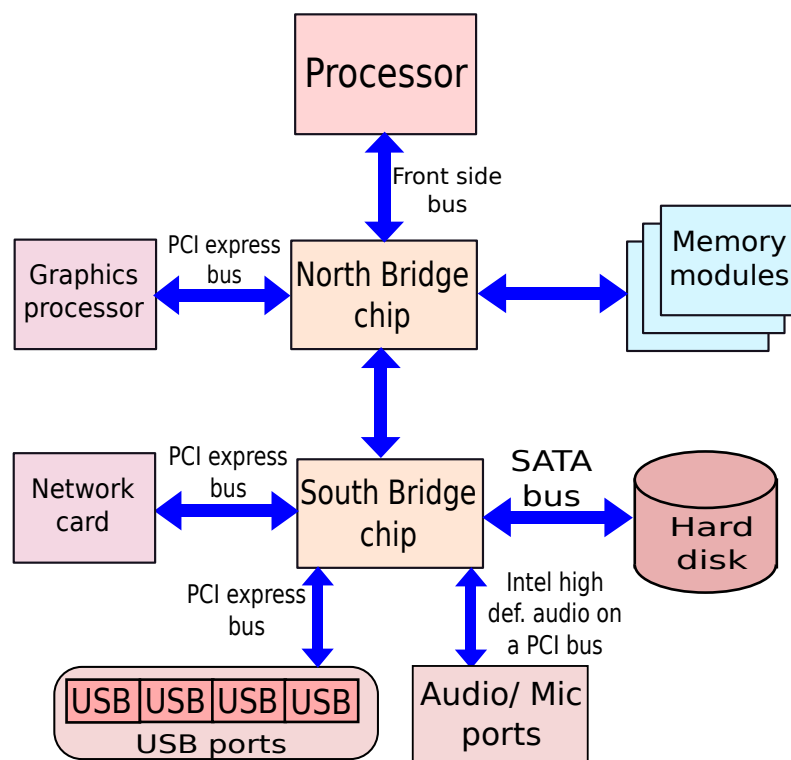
Processor

Front side bus

PCI express bus

Graphics processor

North Bridge chip

Memory modules

PCI express bus

Network card

South Bridge chip

SATA bus

Hard disk

PCI express bus

Intel high def. audio on a PCI bus

| USB | USB | USB | USB |
|---|---|---|---|

USB ports

Audio/ Mic ports